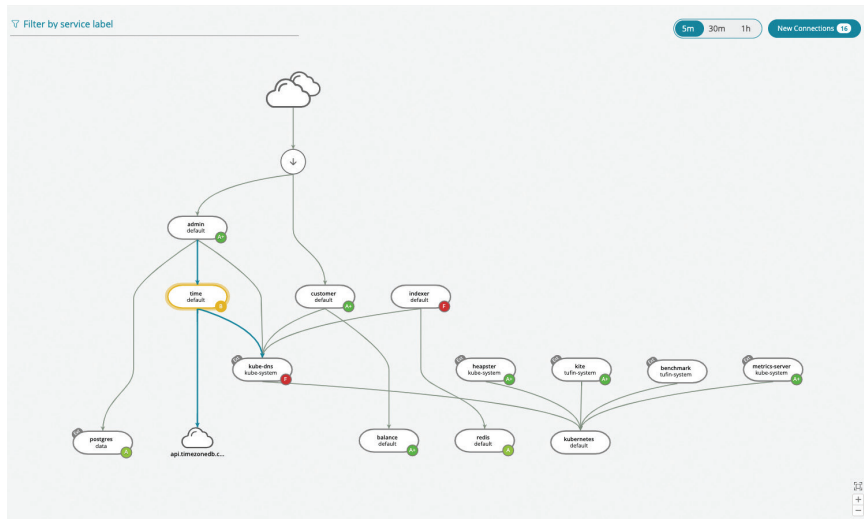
Filter by service label

5m 30m 1h New Connections 16

admin
default
A+

time
default
B

customer
default
A+

indexer
default
F

kube-dns
kube-system
F

heapster
kube-system
A+

kite
tufin-system
A+

benchmark
tufin-system

metrics-server
kube-system
A+

postgres
data
A

api.timezonedb.c...

balance
default
A+

redis
default
A

kubernetes
default

+
−